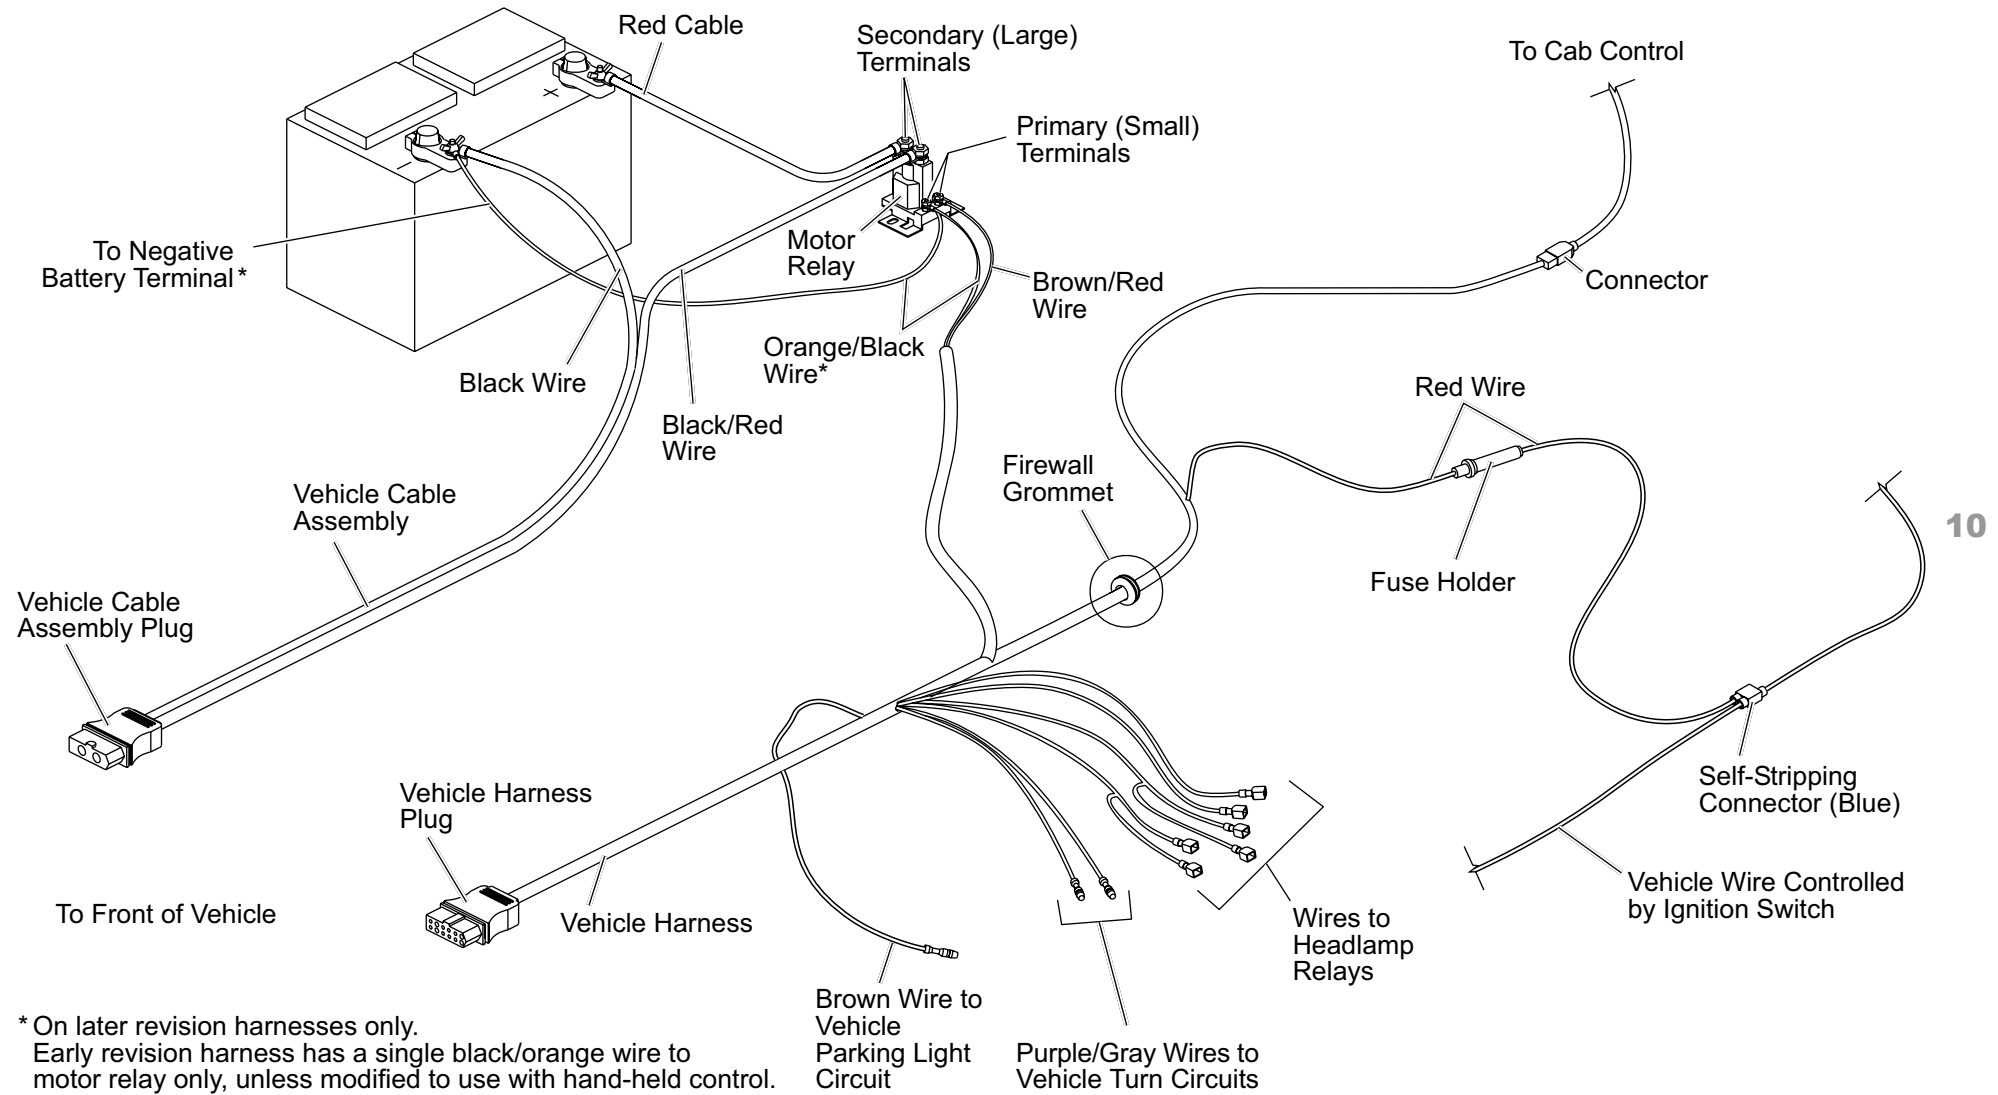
Red Cable

Secondary (Large) Terminals

To Cab Control

Primary (Small) Terminals

To Negative Battery Terminal*

Motor Relay

Brown/Red Wire

Connector

Orange/Black Wire*

Black Wire

Black/Red Wire

Red Wire

Firewall Grommet

Vehicle Cable Assembly

10

Fuse Holder

Vehicle Cable Assembly Plug

Self-Stripping Connector (Blue)

Vehicle Harness Plug

Vehicle Wire Controlled by Ignition Switch

To Front of Vehicle

Vehicle Harness

Wires to Headlamp Relays

Brown Wire to Vehicle Parking Light Circuit

Purple/Gray Wires to Vehicle Turn Circuits

* On later revision harnesses only.
Early revision harness has a single black/orange wire to motor relay only, unless modified to use with hand-held control.